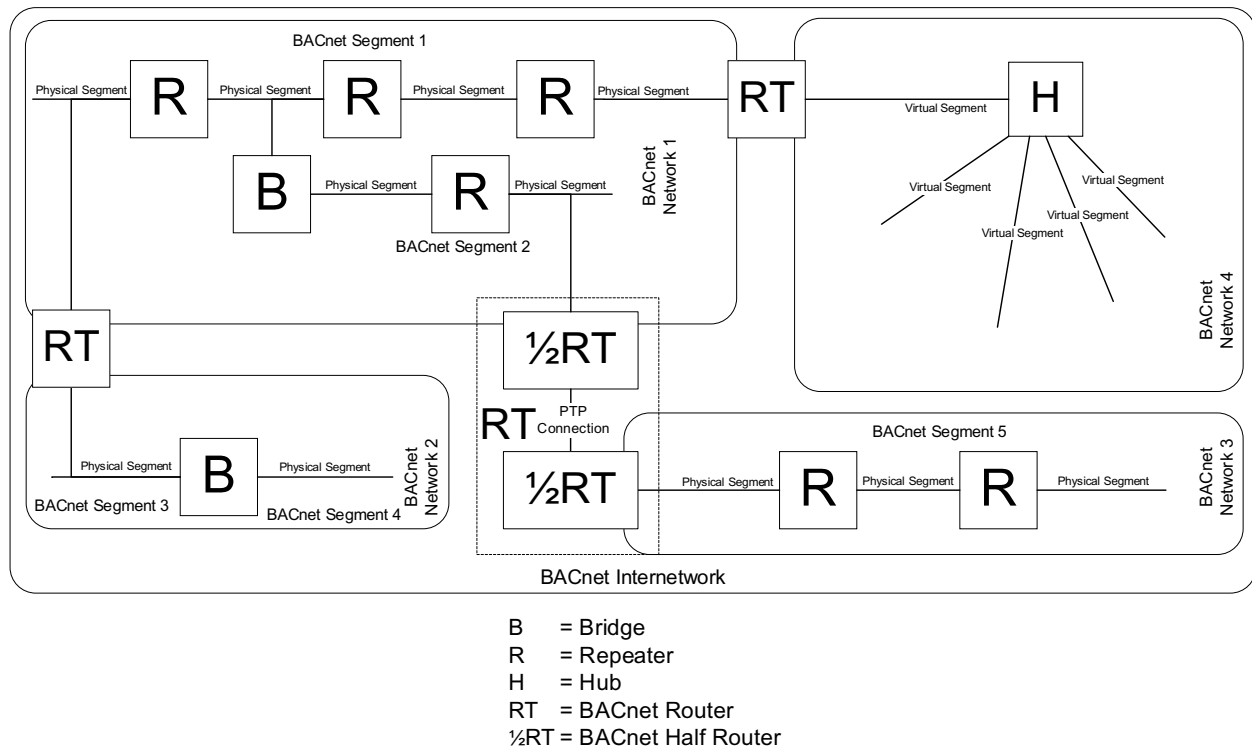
BACnet Segment 1

Physical Segment R Physical Segment R Physical Segment R Physical Segment RT Virtual Segment H

B Physical Segment R Physical Segment

BACnet Network 1

Virtual Segment
Virtual Segment
Virtual Segment
Virtual Segment

BACnet Segment 2

BACnet Network 4

RT

½RT

RT PTP Connection

BACnet Segment 5

Physical Segment B Physical Segment

BACnet Network 2

½RT Physical Segment R Physical Segment R Physical Segment

BACnet Network 3

BACnet Segment 3 BACnet Segment 4

BACnet Internetwork

B = Bridge
R = Repeater
H = Hub
RT = BACnet Router
½RT = BACnet Half Router